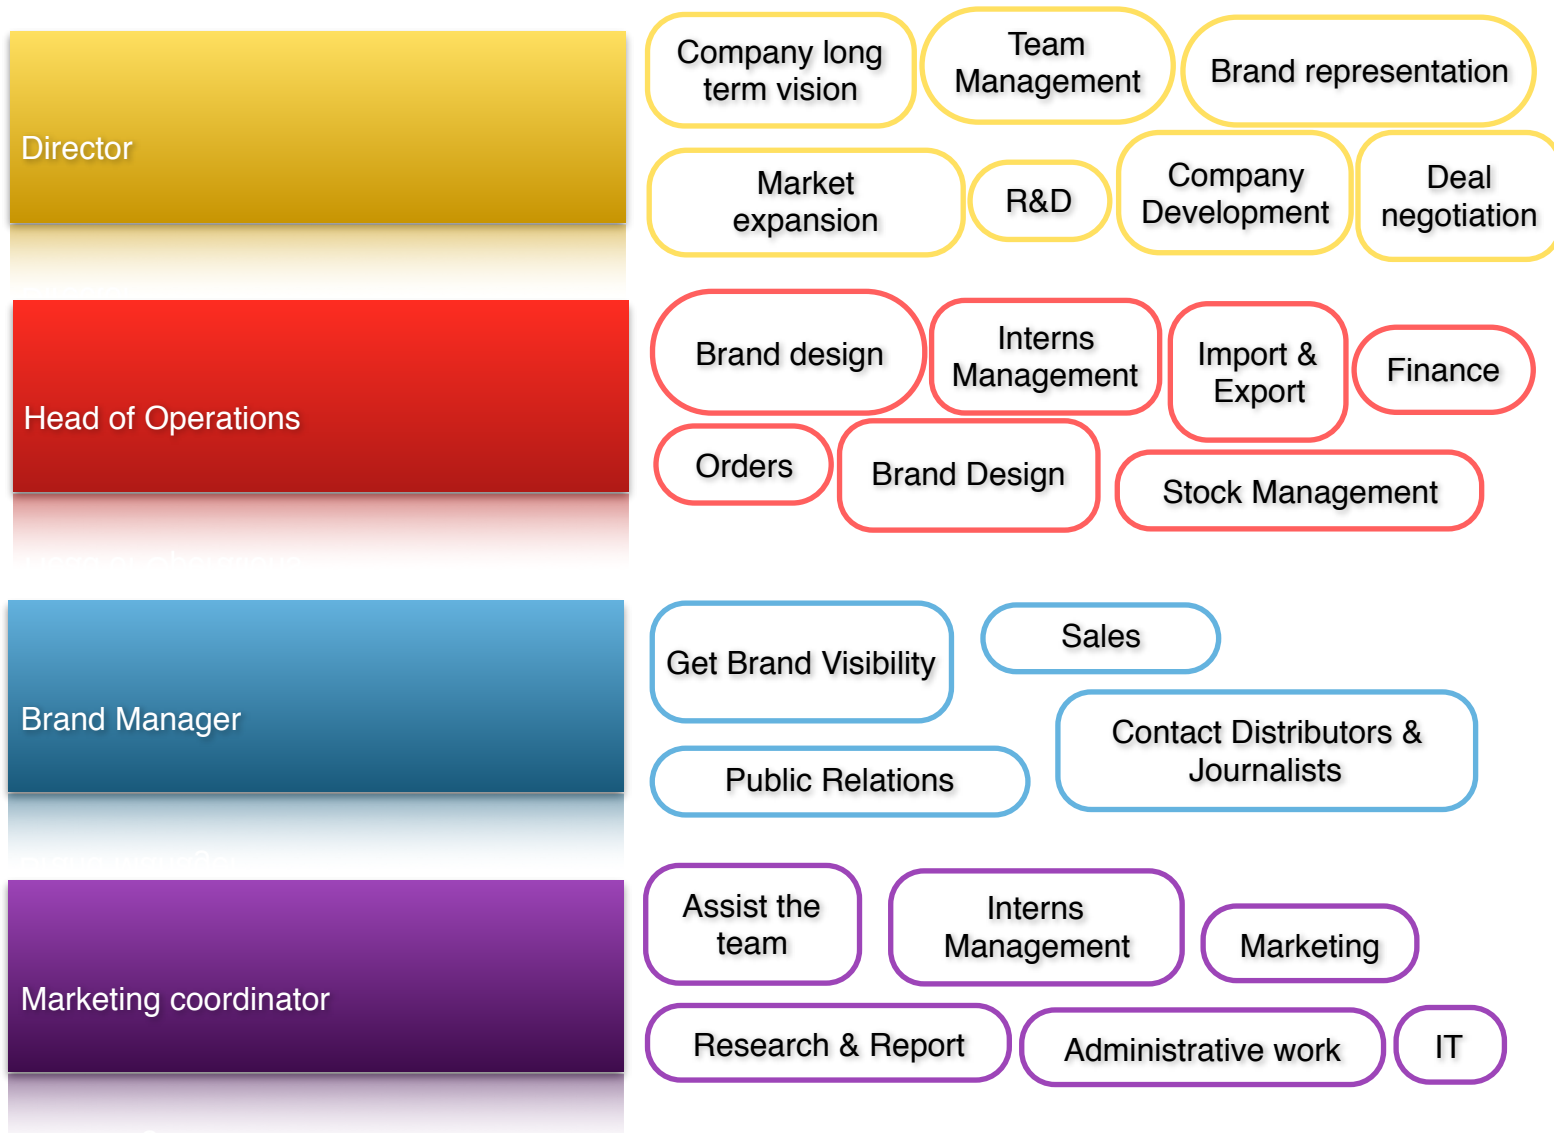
Director

Company long term vision

Team Management

Brand representation

Market expansion

R&D

Company Development

Deal negotiation

Head of Operations

Brand design

Interns Management

Import & Export

Finance

Orders

Brand Design

Stock Management

Brand Manager

Get Brand Visibility

Sales

Contact Distributors & Journalists

Public Relations

Marketing coordinator

Assist the team

Interns Management

Marketing

Research & Report

Administrative work

IT